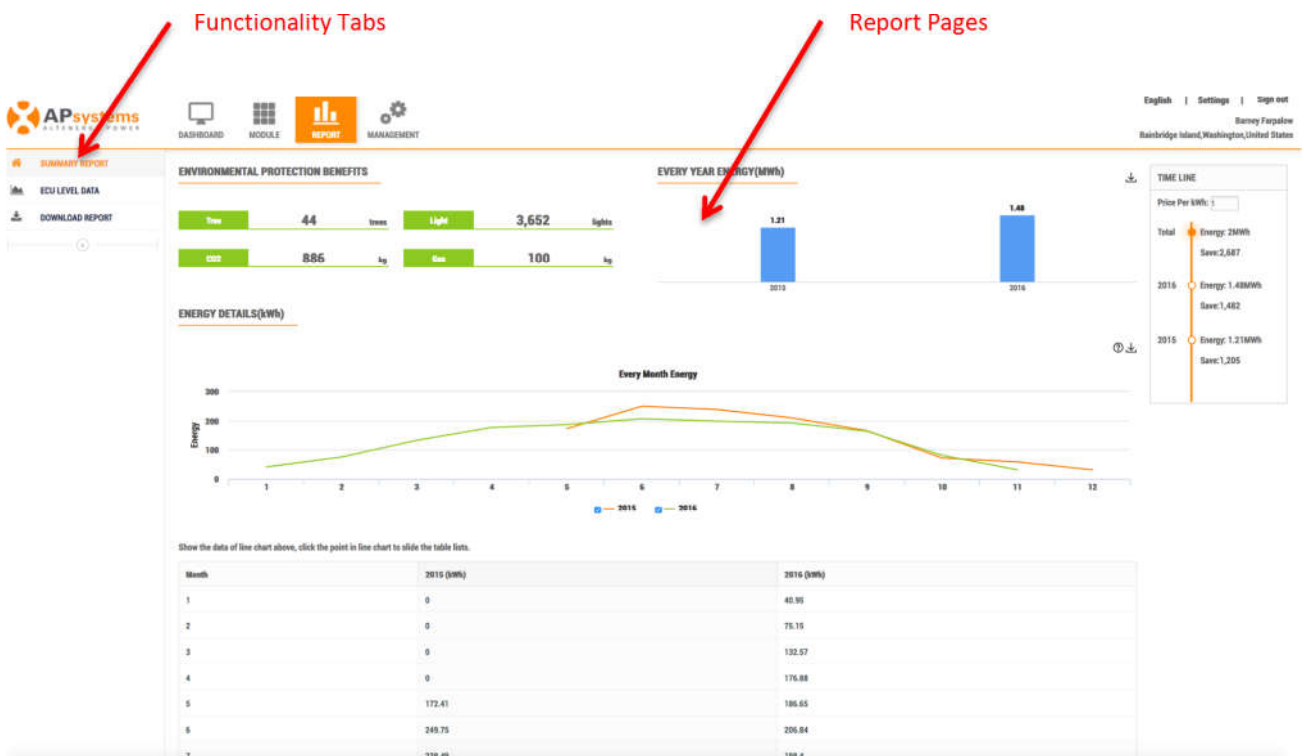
Functionality Tabs

Report Pages

APsystems
ALTENERGY POWER

DASHBOARD MODULE REPORT MANAGEMENT

English | Settings | Sign out
Barney Farpalow
Bainbridge Island,Washington,United States

SUMMARY REPORT
ECU LEVEL DATA
DOWNLOAD REPORT

ENVIRONMENTAL PROTECTION BENEFITS

| Tree | 44 | trees | Light | 3,652 | lights |
|---|---|---|---|---|---|
| CO2 | 886 | kg | Gas | 100 | kg |

EVERY YEAR ENERGY(MWh)

1.21
1.48
2015
2016

TIME LINE
Price Per kWh: 1
Total Energy: 2MWh
Save:2,687
2016 Energy: 1.48MWh
Save:1,482
2015 Energy: 1.21MWh
Save:1,205

ENERGY DETAILS(kWh)

Every Month Energy

300
200
100
0
Energy
1 2 3 4 5 6 7 8 9 10 11 12
2015 2016

Show the data of line chart above, click the point in line chart to slide the table lists.

| Month | 2015 (kWh) | 2016 (kWh) |
|---|---|---|
| 1 | 0 | 40.95 |
| 2 | 0 | 75.15 |
| 3 | 0 | 132.57 |
| 4 | 0 | 176.88 |
| 5 | 172.41 | 186.65 |
| 6 | 249.75 | 206.84 |
| 7 | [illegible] | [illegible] |